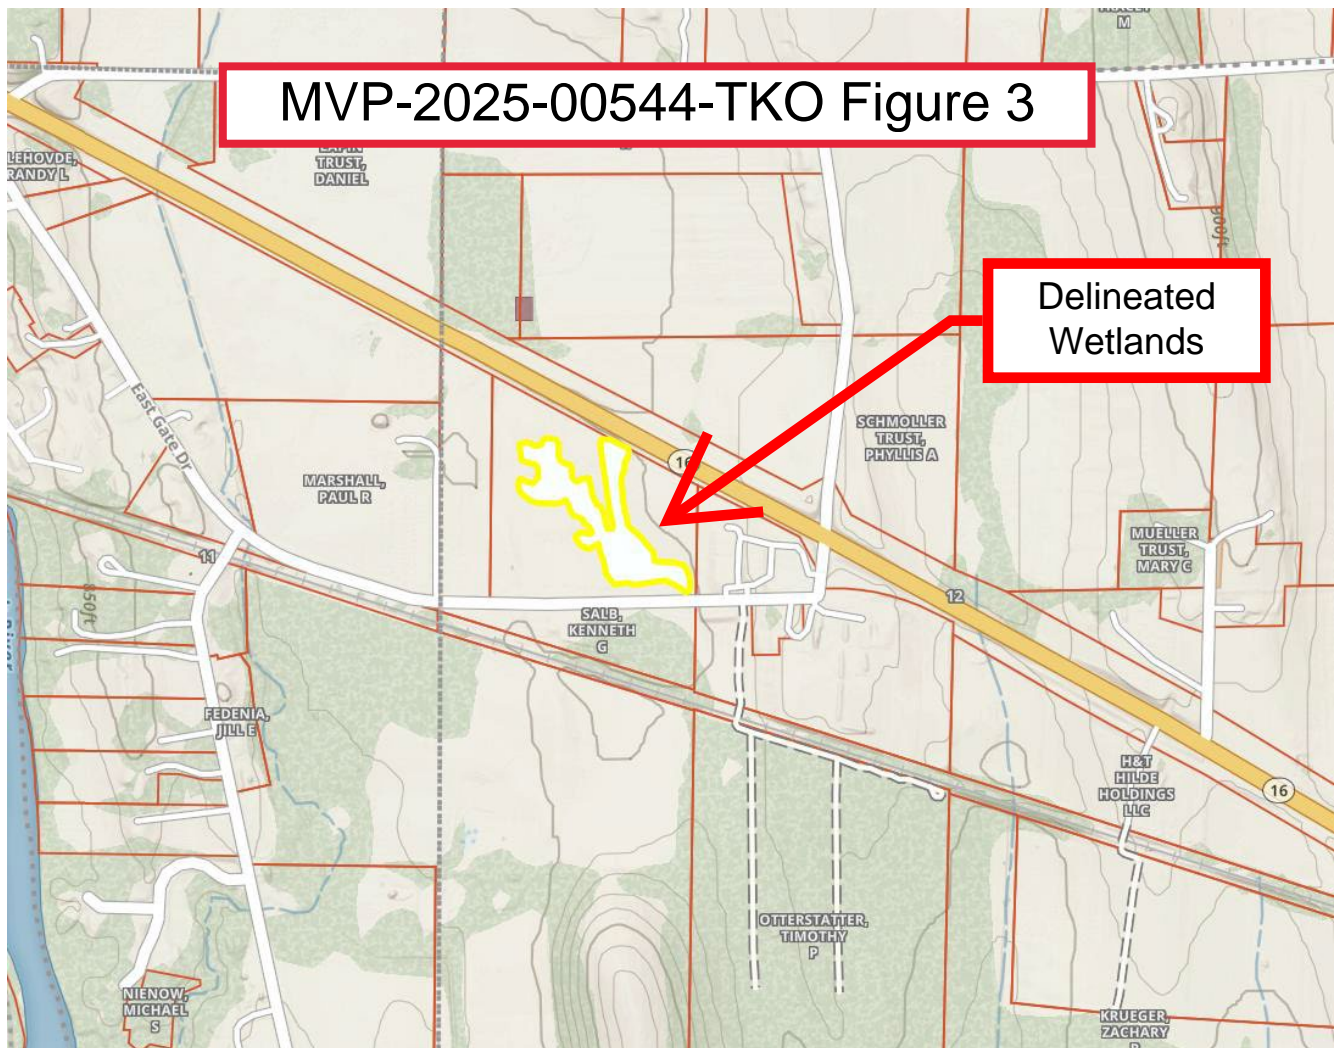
MVP-2025-00544-TKO Figure 3

Delineated Wetlands

M

LEHOVDE, RANDY L

TRUST, DANIEL

800ft

SCHMOLLER TRUST, PHYLLIS A

East Gate Dr

MARSHALL, PAUL R

16

MUELLER TRUST, MARY C

11

SALB, KENNETH G

12

850ft

FEDENIA, JILL E

H&T HILDE HOLDINGS LLC

16

OTTERSTATTER, TIMOTHY P

NIENOW, MICHAEL S

KRUEGER, ZACHARY